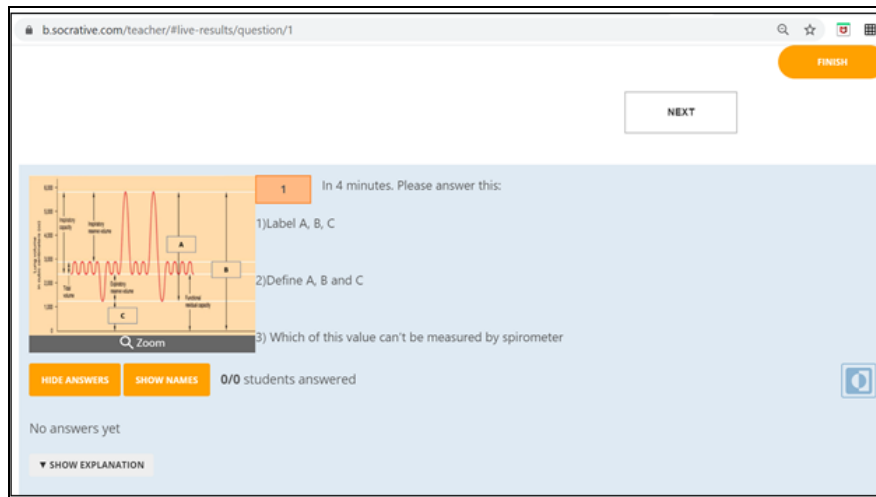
b.socrative.com/teacher/#live-results/question/1

FINISH

NEXT

A

B

C

Zoom

1

In 4 minutes. Please answer this:

1)Label A, B, C

2)Define A, B and C

3) Which of this value can't be measured by spirometer

HIDE ANSWERS

SHOW NAMES

0/0 students answered

No answers yet

▼ SHOW EXPLANATION